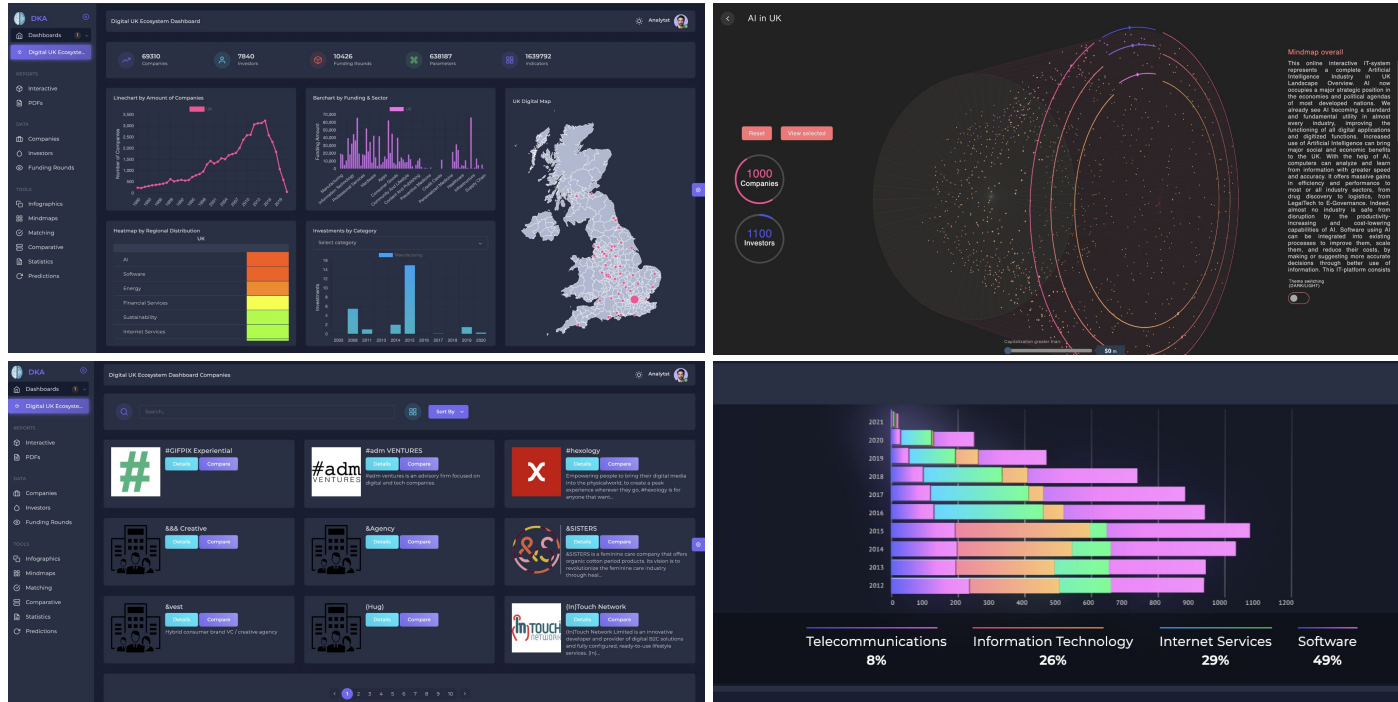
DKA
Dashboards 1
Digital UK Ecosyste...
REPORTS
Interactive
PDFs
DATA
Companies
Investors
Funding Rounds
TOOLS
Infographics
Mindmaps
Matching
Comparative
Statistics
Predictions

Digital UK Ecosystem Dashboard
Analyst

69310 Companies
7840 Investors
10426 Funding Rounds
638187 Parameters
1639792 Indicators

Linechart by Amount of Companies
Barchart by Funding & Sector
UK Digital Map

Heatmap by Regional Distribution
UK
AI
Software
Energy
Financial Services
Sustainability
Internet Services

Investments by Category
Select category
Manufacturing

AI in UK
Reset
View selected
1000 Companies
1100 Investors

Mindmap overall
This online interactive IT-system represents a complete Artificial Intelligence Industry in UK Landscape Overview. AI now occupies a major strategic position in the economies and political agendas of most developed nations. We already see AI becoming a standard and fundamental utility in almost every industry, improving the functioning of all digital applications and digitized functions. Increased use of Artificial Intelligence can bring major social and economic benefits to the UK. With the help of AI, computers can analyze and learn from information with greater speed and accuracy. It offers massive gains in efficiency and performance to most or all industry sectors, from drug discovery to logistics, from LegalTech to E-Governance. Indeed, almost no industry is safe from disruption by the productivity-increasing and cost-lowering capabilities of AI. Software using AI can be integrated into existing processes to improve them, scale them, and reduce their costs, by making or suggesting more accurate decisions through better use of information. This IT-platform consists
Theme switching (DARK/LIGHT)
Capitalization greater than
50 m

DKA
Dashboards 1
Digital UK Ecosyste...
REPORTS
Interactive
PDFs
DATA
Companies
Investors
Funding Rounds
TOOLS
Infographics
Mindmaps
Matching
Comparative
Statistics
Predictions

Digital UK Ecosystem Dashboard Companies
Analyst
Search...
Sort By

#GIFPIX Experiential
Details Compare
#adm VENTURES
Details Compare
#adm ventures is an advisory firm focused on digital and tech companies.
#hexology
Details Compare
Empowering people to bring their digital media into the physical world, to create a peak experience wherever they go. #hexology is for anyone that want...
&&& Creative
Details Compare
&Agency
Details Compare
&SISTERS
Details Compare
&SISTERS is a feminine care company that offers organic cotton period products. Its vision is to revolutionize the feminine care industry through heal...
&vest
Details Compare
Hybrid consumer brand VC / creative agency
(Hug)
Details Compare
(in)Touch Network
Details Compare
(in)Touch Network Limited is an innovative developer and provider of digital B2C solutions and fully configured, ready-to-use lifestyle services. (in)...
1 2 3 4 5 6 7 8 9 10

2021
2020
2019
2018
2017
2016
2015
2014
2013
2012
0 100 200 300 400 500 600 700 800 900 1000 1100 1200
Telecommunications 8%
Information Technology 26%
Internet Services 29%
Software 49%